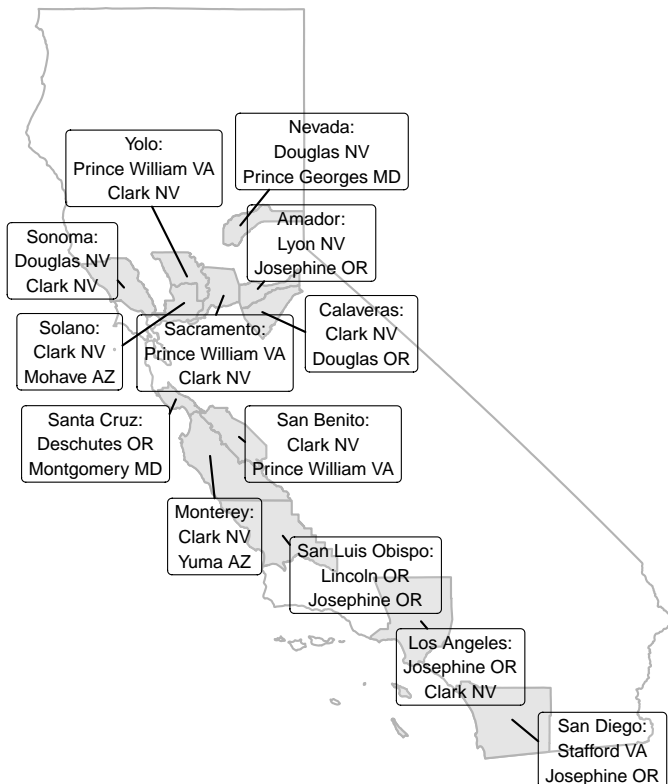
Yolo:
Prince William VA
Clark NV

Nevada:
Douglas NV
Prince Georges MD

Amador:
Lyon NV
Josephine OR

Sonoma:
Douglas NV
Clark NV

Solano:
Clark NV
Mohave AZ

Sacramento:
Prince William VA
Clark NV

Calaveras:
Clark NV
Douglas OR

Santa Cruz:
Deschutes OR
Montgomery MD

San Benito:
Clark NV
Prince William VA

Monterey:
Clark NV
Yuma AZ

San Luis Obispo:
Lincoln OR
Josephine OR

Los Angeles:
Josephine OR
Clark NV

San Diego:
Stafford VA
Josephine OR